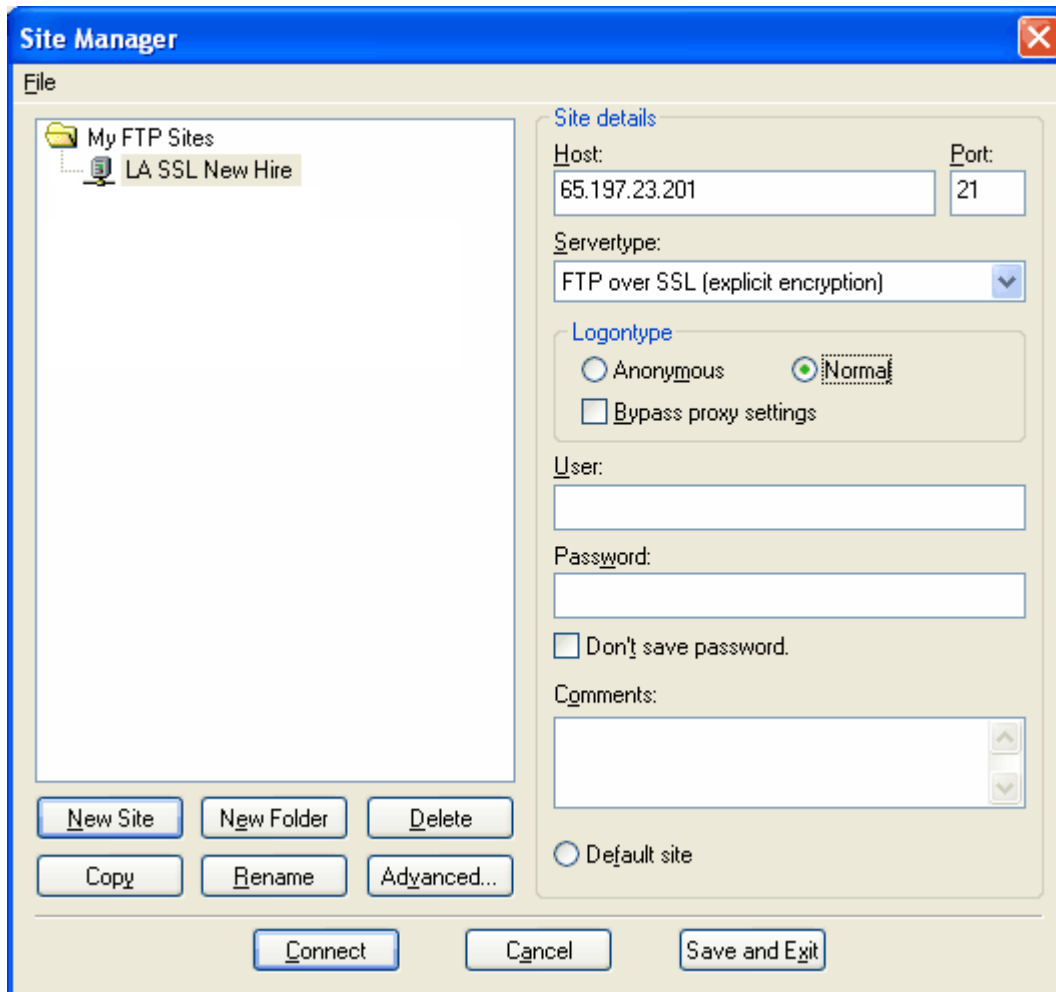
Site Manager

File

My FTP Sites
LA SSL New Hire

Site details
Host:
65.197.23.201
Port:
21
Servertype:
FTP over SSL (explicit encryption)
Logontype
Anonymous
Normal
Bypass proxy settings
User:
Password:
Don't save password.
Comments:

New Site
New Folder
Delete
Copy
Rename
Advanced...

Default site

Connect
Cancel
Save and Exit